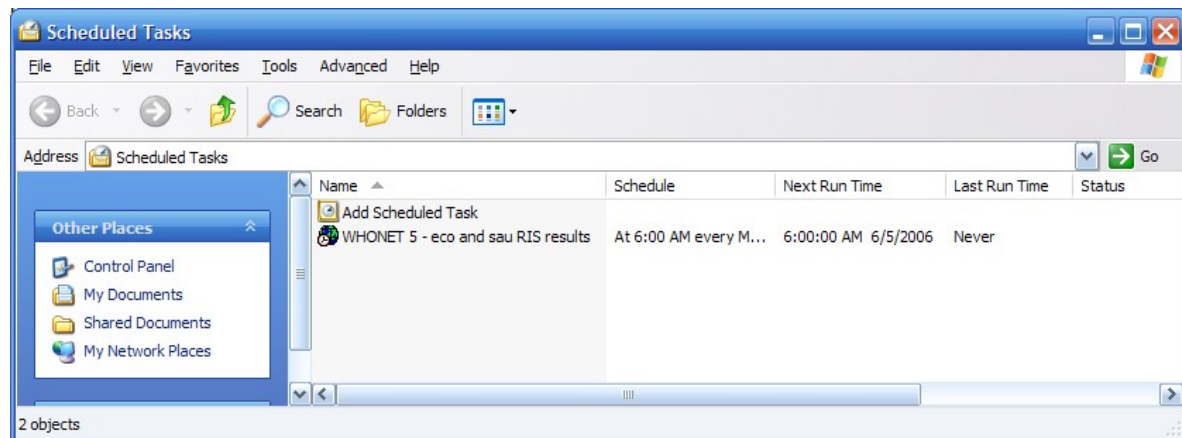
Scheduled Tasks

File Edit View Favorites Tools Advanced Help

Back Search Folders

Address Scheduled Tasks Go

Other Places

Control Panel
My Documents
Shared Documents
My Network Places

| Name | Schedule | Next Run Time | Last Run Time | Status |
|---|---|---|---|---|
| Add Scheduled Task | | | | |
| WHONET 5 - eco and sau RIS results | At 6:00 AM every M... | 6:00:00 AM 6/5/2006 | Never | |

2 objects